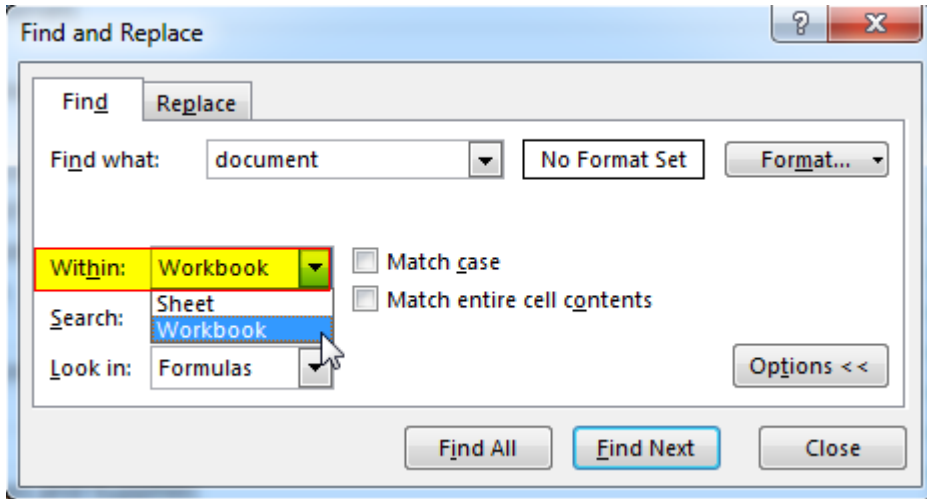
Find and Replace

?

X

Find

Replace

Find what:

document

No Format Set

Format...

Within:

Workbook

Sheet

Workbook

Match case

Match entire cell contents

Search:

Look in:

Formulas

Options <<

Find All

Find Next

Close